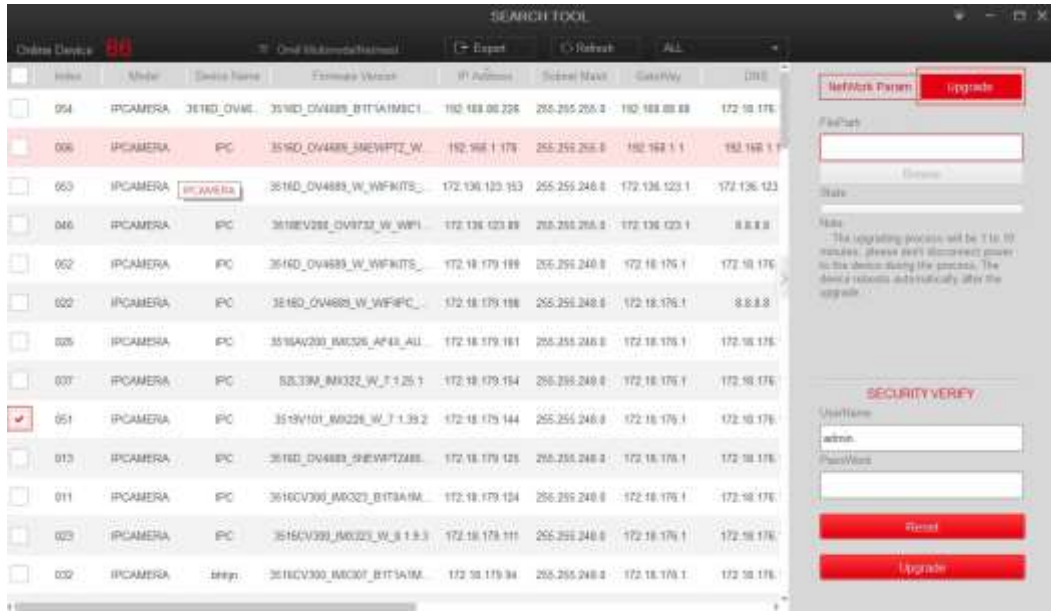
SEARCH TOOL

Online Device 88

Onvif Multimedia/Netmask

Export

Refresh

ALL

| | Index | Model | Device Name | Firmware Version | IP Address | Subnet Mask | GateWay | DNS |
|---|---|---|---|---|---|---|---|---|
| | 054 | IPCAMERA | 3516D_OV45... | 3516D_OV4689_B1T1A1MSC1... | 192.168.88.226 | 255.255.255.0 | 192.168.88.88 | 172.18.176. |
| | 006 | IPCAMERA | IPC | 3516D_OV4689_SNEWPTZ_W... | 192.168.1.178 | 255.255.255.0 | 192.168.1.1 | 192.168.1.1 |
| | 053 | IPCAMERA | IPCAMERA | 3516D_OV4689_W_WIFIKITS_... | 172.136.123.153 | 255.255.248.0 | 172.136.123.1 | 172.136.123. |
| | 046 | IPCAMERA | IPC | 3518EV200_OV9732_W_WIFI... | 172.136.123.89 | 255.255.255.0 | 172.136.123.1 | 8.8.8.8 |
| | 052 | IPCAMERA | IPC | 3516D_OV4689_W_WIFIKITS_... | 172.18.179.189 | 255.255.240.0 | 172.18.176.1 | 172.18.176. |
| | 022 | IPCAMERA | IPC | 3516D_OV4689_W_WIFIIPC_... | 172.18.179.186 | 255.255.248.0 | 172.18.176.1 | 8.8.8.8 |
| | 026 | IPCAMERA | IPC | 3516AV200_IMX326_AF4X_AU... | 172.18.179.161 | 255.255.248.0 | 172.18.176.1 | 172.18.176. |
| | 037 | IPCAMERA | IPC | S2L33M_IMX322_W_7.1.25.1 | 172.18.179.154 | 255.255.248.0 | 172.18.176.1 | 172.18.176. |
| ✔ | 051 | IPCAMERA | IPC | 3519V101_IMX226_W_7.1.39.2 | 172.18.179.144 | 255.255.248.0 | 172.18.176.1 | 172.18.176. |
| | 013 | IPCAMERA | IPC | 3516D_OV4689_SNEWPTZ485... | 172.18.179.125 | 255.255.248.0 | 172.18.176.1 | 172.18.176. |
| | 011 | IPCAMERA | IPC | 3516CV300_IMX323_B1T8A1M... | 172.18.179.124 | 255.255.248.0 | 172.18.176.1 | 172.18.176. |
| | 023 | IPCAMERA | IPC | 3516CV300_IMX323_W_8.1.9.3 | 172.18.179.111 | 255.255.248.0 | 172.18.176.1 | 172.18.176. |
| | 032 | IPCAMERA | bhhjn | 3516CV300_IMX307_B1T1A1M... | 172.18.179.94 | 255.255.248.0 | 172.18.176.1 | 172.18.176. |

NetWork Param

Upgrade

FilePath

Browse

State

Note:
The upgrading process will be 1 to 10 minutes, please don't disconnect power to the device during the process. The device reboots automatically after the upgrade.

SECURITY VERIFY

UserName

admin

PassWord

Reset

Upgrade